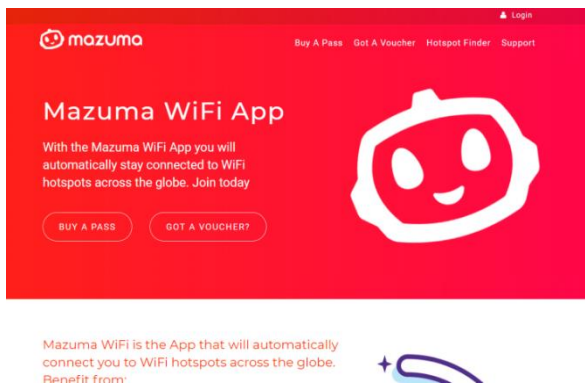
Login

mazuma

Buy A Pass Got A Voucher Hotspot Finder Support

Mazuma WiFi App

With the Mazuma WiFi App you will automatically stay connected to WiFi hotspots across the globe. Join today

BUY A PASS

GOT A VOUCHER?

Mazuma WiFi is the App that will automatically connect you to WiFi hotspots across the globe. Benefit from: